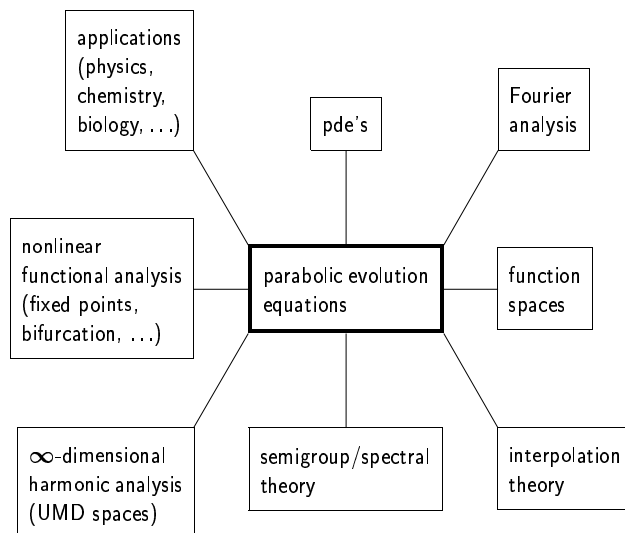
applications (physics, chemistry, biology, . . .)

pde's

Fourier analysis

nonlinear functional analysis (fixed points, bifurcation, . . .)

parabolic evolution equations

function spaces

$\infty$-dimensional harmonic analysis (UMD spaces)

semigroup/spectral theory

interpolation theory